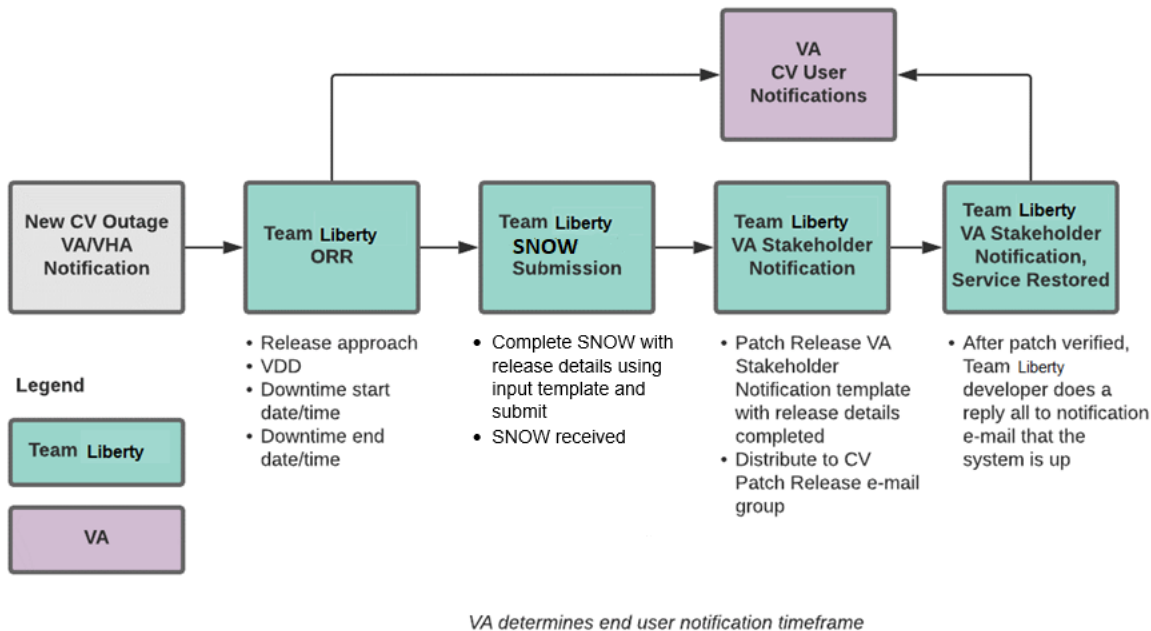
VA
CV User
Notifications

New CV Outage
VA/VHA
Notification

Team Liberty
ORR

- Release approach
- VDD
- Downtime start date/time
- Downtime end date/time

Team Liberty
SNOW
Submission

- Complete SNOW with release details using input template and submit
- SNOW received

Team Liberty
VA Stakeholder
Notification

- Patch Release VA Stakeholder Notification template with release details completed
- Distribute to CV Patch Release e-mail group

Team Liberty
VA Stakeholder
Notification,
Service Restored

- After patch verified, Team Liberty developer does a reply all to notification e-mail that the system is up

Legend

Team Liberty

VA

VA determines end user notification timeframe